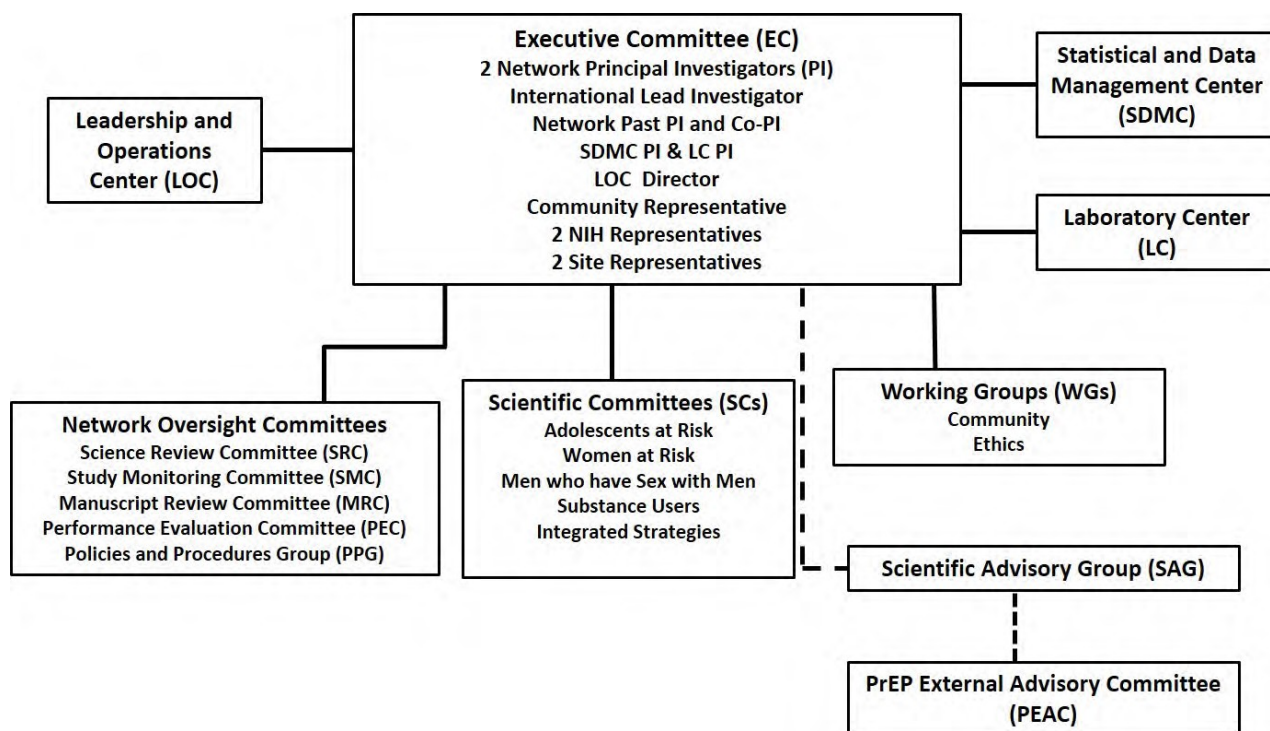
Executive Committee (EC)
2 Network Principal Investigators (PI)
International Lead Investigator
Network Past PI and Co-PI
SDMC PI & LC PI
LOC Director
Community Representative
2 NIH Representatives
2 Site Representatives

Leadership and Operations Center (LOC)

Statistical and Data Management Center (SDMC)

Laboratory Center (LC)

Network Oversight Committees
Science Review Committee (SRC)
Study Monitoring Committee (SMC)
Manuscript Review Committee (MRC)
Performance Evaluation Committee (PEC)
Policies and Procedures Group (PPG)

Scientific Committees (SCs)
Adolescents at Risk
Women at Risk
Men who have Sex with Men
Substance Users
Integrated Strategies

Working Groups (WGs)
Community
Ethics

Scientific Advisory Group (SAG)

PrEP External Advisory Committee (PEAC)